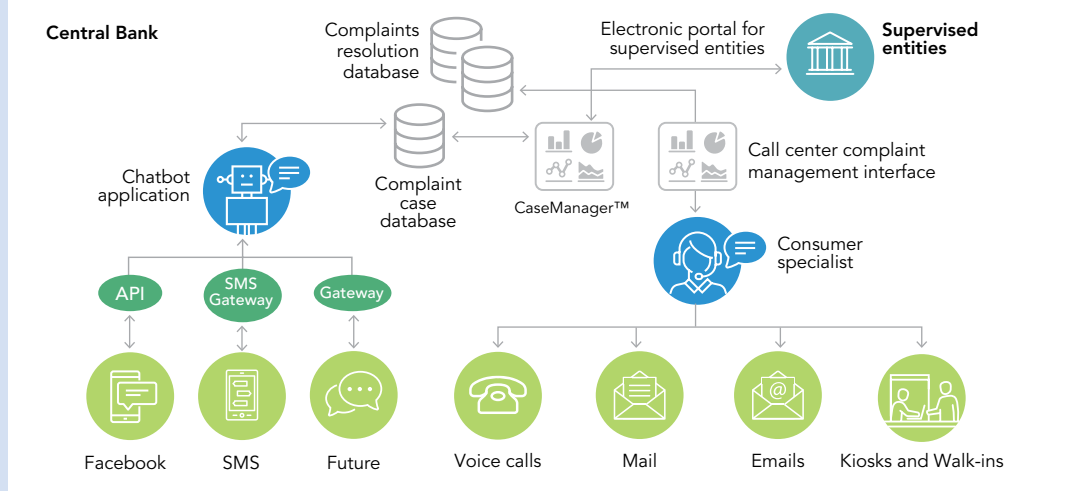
Central Bank

Complaints resolution database

Electronic portal for supervised entities

Supervised entities

Chatbot application

Complaint case database

CaseManager™

Call center complaint management interface

Consumer specialist

API

SMS Gateway

Gateway

Facebook

SMS

Future

Voice calls

Mail

Emails

Kiosks and Walk-ins